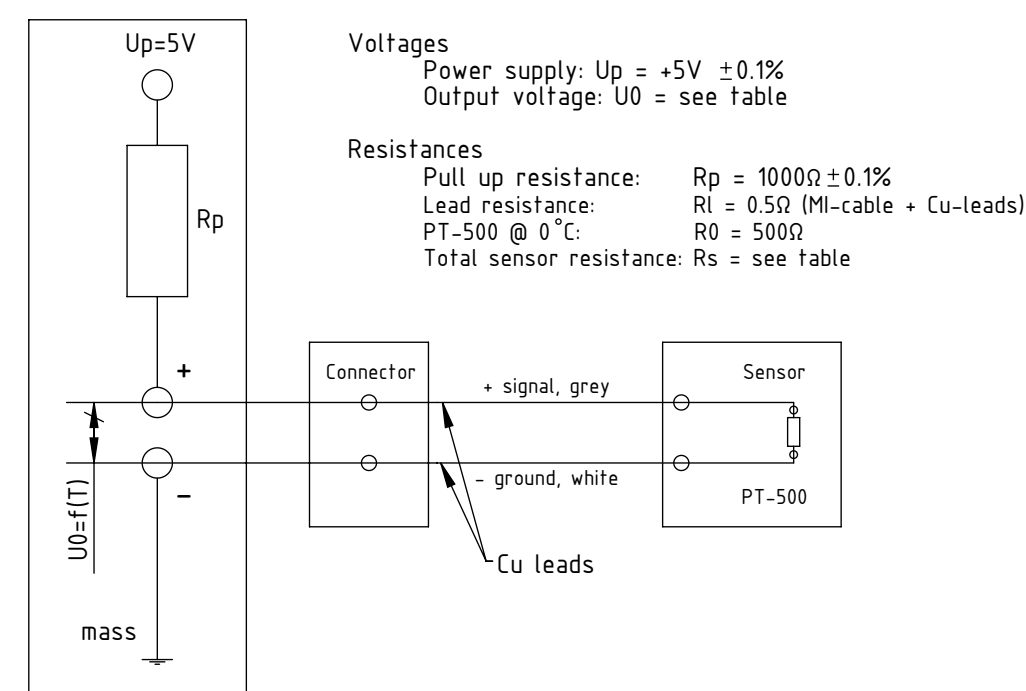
Up=5V

Rp

+

–

U0=f(T)

mass

Voltages
Power supply: Up = +5V $\pm$0.1%
Output voltage: U0 = see table

Resistances
Pull up resistance: Rp = 1000Ω $\pm$0.1%
Lead resistance: Rl = 0.5Ω (MI-cable + Cu-leads)
PT-500 @ 0°C: R0 = 500Ω
Total sensor resistance: Rs = see table

Connector

+ signal, grey

– ground, white

Sensor

PT-500

Cu leads